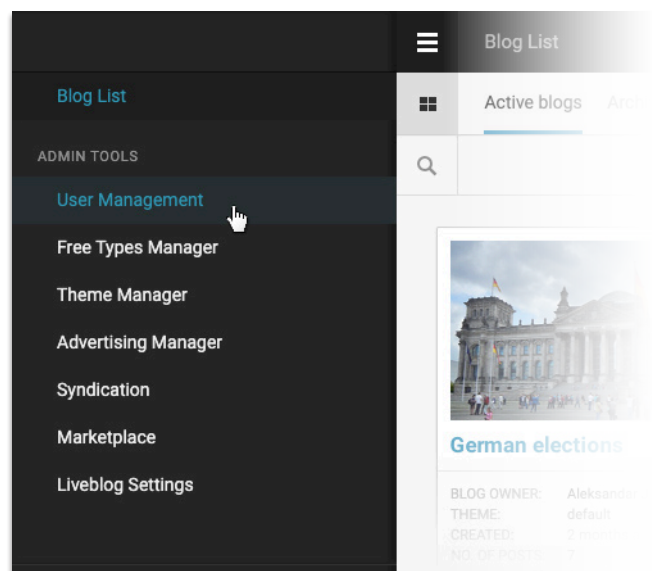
Blog List

Blog List

Active blogs Arc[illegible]

ADMIN TOOLS

User Management

Free Types Manager

Theme Manager

Advertising Manager

Syndication

Marketplace

Liveblog Settings

German elections

BLOG OWNER: Aleksand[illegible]
THEME: default
CREATED: 2 month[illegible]
NO. OF POSTS: 7